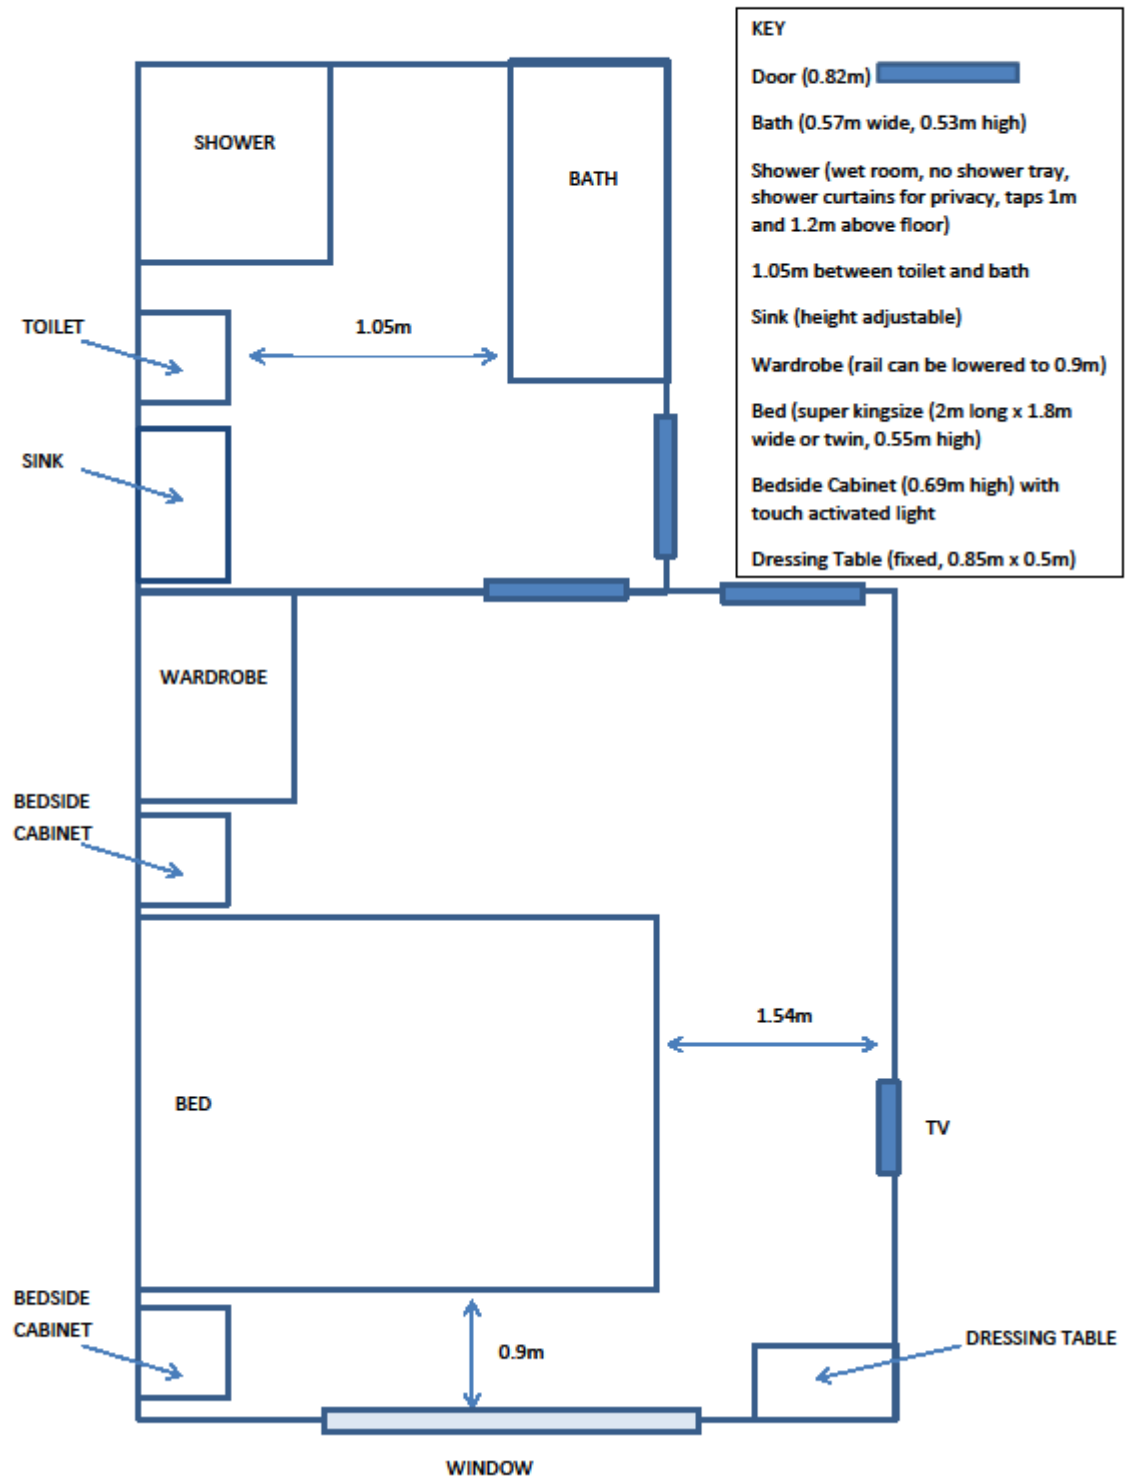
KEY

Door (0.82m)

Bath (0.57m wide, 0.53m high)

Shower (wet room, no shower tray, shower curtains for privacy, taps 1m and 1.2m above floor)

1.05m between toilet and bath

Sink (height adjustable)

Wardrobe (rail can be lowered to 0.9m)

Bed (super kingsize (2m long x 1.8m wide or twin, 0.55m high)

Bedside Cabinet (0.69m high) with touch activated light

Dressing Table (fixed, 0.85m x 0.5m)

SHOWER

BATH

TOILET

1.05m

SINK

WARDROBE

BEDSIDE CABINET

BED

1.54m

TV

BEDSIDE CABINET

0.9m

DRESSING TABLE

WINDOW